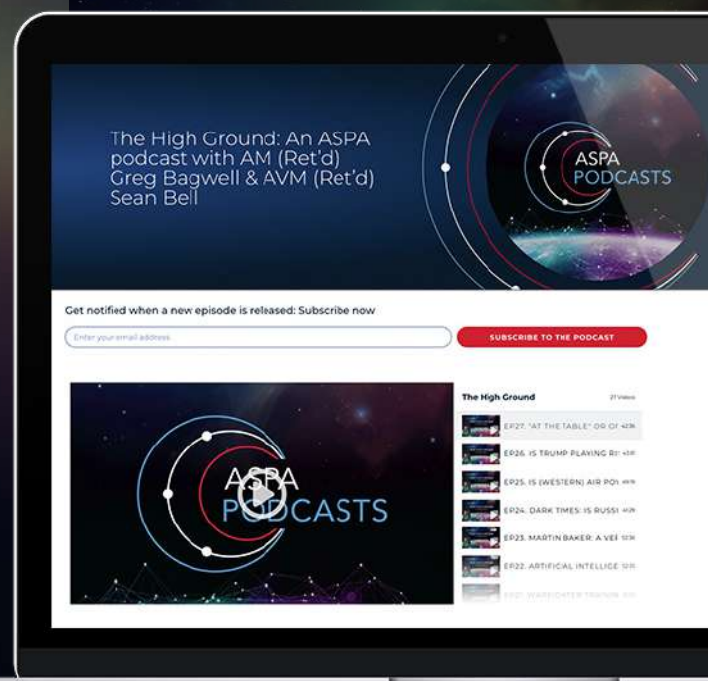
The High Ground: An ASPA podcast with AM (Ret'd) Greg Bagwell & AVM (Ret'd) Sean Bell

ASPA PODCASTS

Get notified when a new episode is released: Subscribe now

Enter your email address

SUBSCRIBE TO THE PODCAST

ASPA PODCASTS

The High Ground

27 Videos

EP27. "AT THE TABLE" OR OF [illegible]

EP26. IS TRUMP PLAYING R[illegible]

EP25. IS (WESTERN) AIR PO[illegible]

EP24. DARK TIMES: IS RUSSI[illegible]

EP23. MARTIN BAKER: A VE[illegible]

EP22. ARTIFICIAL INTELLIGE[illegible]

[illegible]